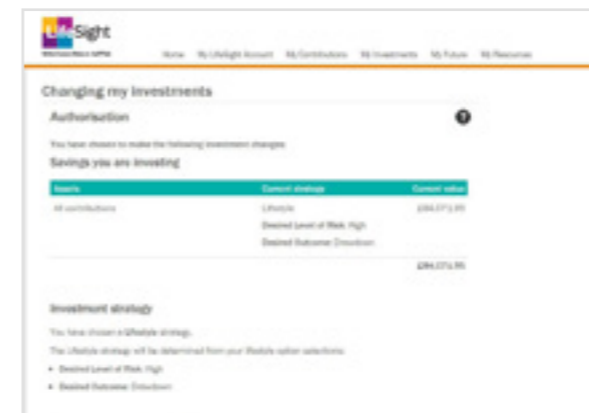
LifeSight

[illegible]

Home My LifeSight Account My Contributions My Investments My Future My Resources

Changing my investments

Authorisation

You have chosen to make the following investment changes

Savings you are investing

| Assets | Current strategy | Current value |
|---|---|---|
| All contributions | Lifestyle | £84,071.95 |
| | Desired Level of Risk: High | |
| | Desired Outcome: Drawdown | |
| | | £84,071.95 |

Investment strategy

You have chosen a Lifestyle strategy.

The Lifestyle strategy will be determined from your lifestyle option selections:

• Desired Level of Risk: High
• Desired Outcome: Drawdown